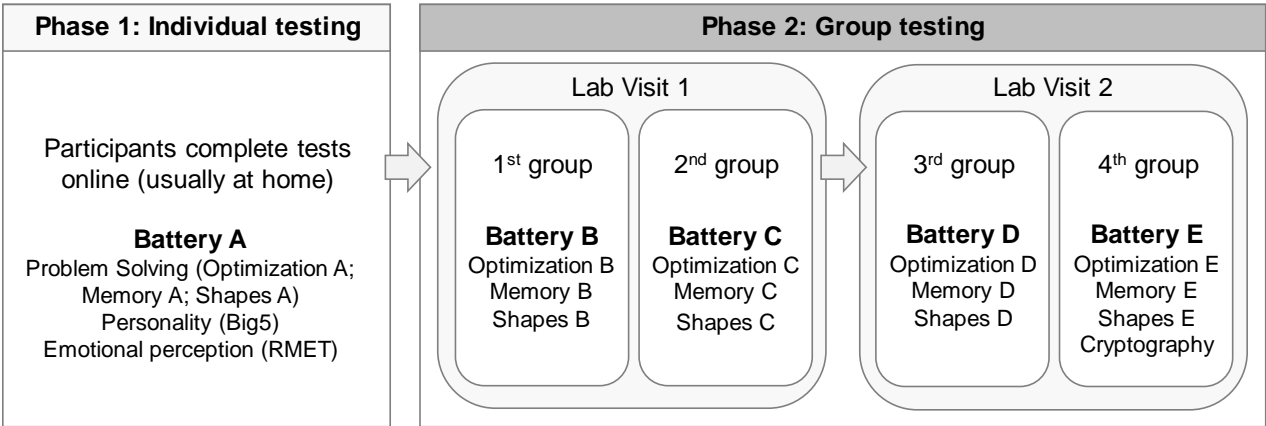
Phase 1: Individual testing

Participants complete tests online (usually at home)

Battery A
Problem Solving (Optimization A; Memory A; Shapes A)
Personality (Big5)
Emotional perception (RMET)

Phase 2: Group testing

Lab Visit 1

1$^{st}$ group

Battery B
Optimization B
Memory B
Shapes B

2$^{nd}$ group

Battery C
Optimization C
Memory C
Shapes C

Lab Visit 2

3$^{rd}$ group

Battery D
Optimization D
Memory D
Shapes D

4$^{th}$ group

Battery E
Optimization E
Memory E
Shapes E
Cryptography